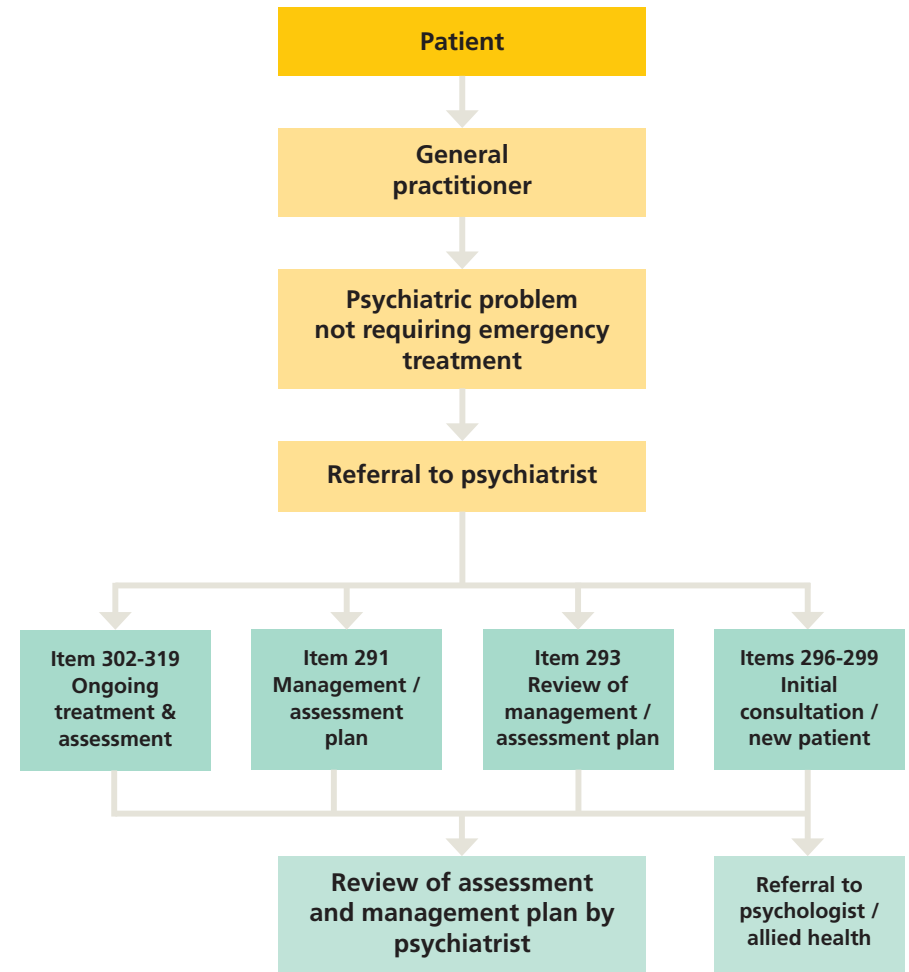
Patient

General practitioner

Psychiatric problem not requiring emergency treatment

Referral to psychiatrist

Item 302-319 Ongoing treatment & assessment

Item 291 Management / assessment plan

Item 293 Review of management / assessment plan

Items 296-299 Initial consultation / new patient

Review of assessment and management plan by psychiatrist

Referral to psychologist / allied health